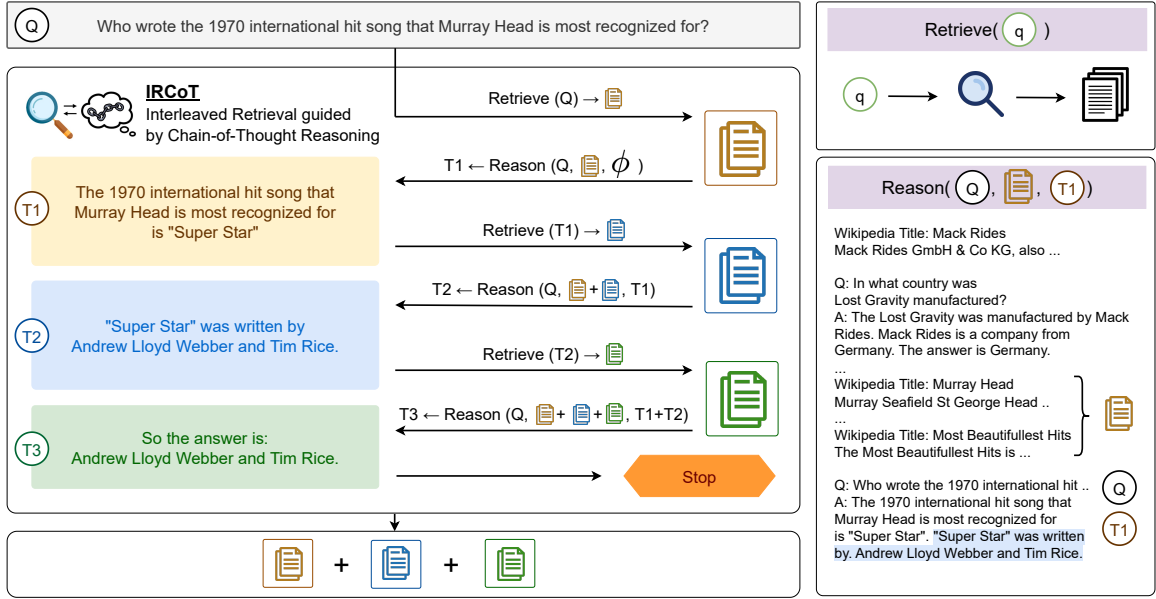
Q Who wrote the 1970 international hit song that Murray Head is most recognized for?

IRCoT
Interleaved Retrieval guided by Chain-of-Thought Reasoning

Retrieve (Q) →

T1 ← Reason (Q, , $\phi$ )

T1 The 1970 international hit song that Murray Head is most recognized for is "Super Star"

Retrieve (T1) →

T2 ← Reason (Q, + , T1)

T2 "Super Star" was written by Andrew Lloyd Webber and Tim Rice.

Retrieve (T2) →

T3 ← Reason (Q, + + , T1+T2)

T3 So the answer is: Andrew Lloyd Webber and Tim Rice.

Stop

+ +

Retrieve( q )

q

Reason( Q , , T1 )

Wikipedia Title: Mack Rides
Mack Rides GmbH & Co KG, also ...

Q: In what country was Lost Gravity manufactured?
A: The Lost Gravity was manufactured by Mack Rides. Mack Rides is a company from Germany. The answer is Germany.
...
Wikipedia Title: Murray Head
Murray Seafield St George Head ..
...
Wikipedia Title: Most Beautifullest Hits
The Most Beautifullest Hits is ...

Q: Who wrote the 1970 international hit ..
A: The 1970 international hit song that Murray Head is most recognized for is "Super Star". "Super Star" was written by. Andrew Lloyd Webber and Tim Rice.

Q
T1